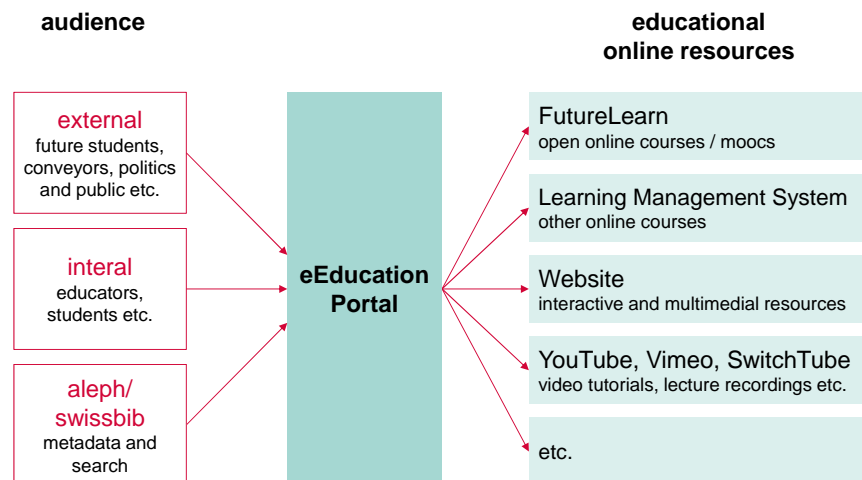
audience

educational online resources

external
future students, conveyors, politics and public etc.

interal
educators, students etc.

aleph/ swissbib
metadata and search

eEducation Portal

FutureLearn
open online courses / moocs

Learning Management System
other online courses

Website
interactive and multimedial resources

YouTube, Vimeo, SwitchTube
video tutorials, lecture recordings etc.

etc.